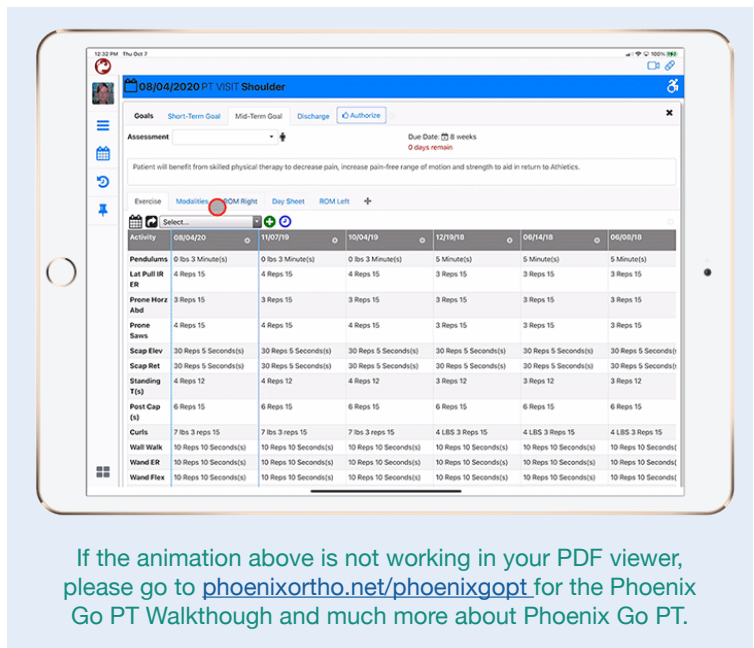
12:32 PM Thu Oct 7

100%

08/04/2020 PT VISIT Shoulder

Goals | Short-Term Goal | Mid-Term Goal | Discharge | Authorize

Assessment

Due Date: 8 weeks
0 days remain

Patient will benefit from skilled physical therapy to decrease pain, increase pain-free range of motion and strength to aid in return to Athletics.

Exercise | Modalities | ROM Right | Day Sheet | ROM Left

Select...

| Activity | 08/04/20 | 11/07/19 | 10/04/19 | 12/19/18 | 06/14/18 | 06/08/18 |
|---|---|---|---|---|---|---|
| Pendulums | 0 lbs 3 Minute(s) | 0 lbs 3 Minute(s) | 0 lbs 3 Minute(s) | 5 Minute(s) | 5 Minute(s) | 5 Minute(s) |
| Lat Pull IR ER | 4 Reps 15 | 4 Reps 15 | 4 Reps 15 | 3 Reps 15 | 3 Reps 15 | 3 Reps 15 |
| Prone Horz Abd | 3 Reps 15 | 3 Reps 15 | 3 Reps 15 | 3 Reps 15 | 3 Reps 15 | 3 Reps 15 |
| Prone Saws | 4 Reps 15 | 4 Reps 15 | 4 Reps 15 | 3 Reps 15 | 3 Reps 15 | 3 Reps 15 |
| Scap Elev | 30 Reps 5 Seconds(s) | 30 Reps 5 Seconds(s) | 30 Reps 5 Seconds(s) | 30 Reps 5 Seconds(s) | 30 Reps 5 Seconds(s) | 30 Reps 5 Seconds(s |
| Scap Ret | 30 Reps 5 Seconds(s) | 30 Reps 5 Seconds(s) | 30 Reps 5 Seconds(s) | 30 Reps 5 Seconds(s) | 30 Reps 5 Seconds(s) | 30 Reps 5 Seconds(s |
| Standing T(s) | 4 Reps 12 | 4 Reps 12 | 4 Reps 12 | 3 Reps 12 | 3 Reps 12 | 3 Reps 12 |
| Post Cap (s) | 6 Reps 15 | 6 Reps 15 | 6 Reps 15 | 6 Reps 15 | 6 Reps 15 | 6 Reps 15 |
| Curls | 7 lbs 3 reps 15 | 7 lbs 3 reps 15 | 7 lbs 3 reps 15 | 4 LBS 3 Reps 15 | 4 LBS 3 Reps 15 | 4 LBS 3 Reps 15 |
| Wall Walk | 10 Reps 10 Seconds(s) | 10 Reps 10 Seconds(s) | 10 Reps 10 Seconds(s) | 10 Reps 10 Seconds(s) | 10 Reps 10 Seconds(s) | 10 Reps 10 Seconds( |
| Wand ER | 10 Reps 10 Seconds(s) | 10 Reps 10 Seconds(s) | 10 Reps 10 Seconds(s) | 10 Reps 10 Seconds(s) | 10 Reps 10 Seconds(s) | 10 Reps 10 Seconds( |
| Wand Flex | 10 Reps 10 Seconds(s) | 10 Reps 10 Seconds(s) | 10 Reps 10 Seconds(s) | 10 Reps 10 Seconds(s) | 10 Reps 10 Seconds(s) | 10 Reps 10 Seconds( |

If the animation above is not working in your PDF viewer, please go to phoenixortho.net/phoenixgopt for the Phoenix Go PT Walkthough and much more about Phoenix Go PT.